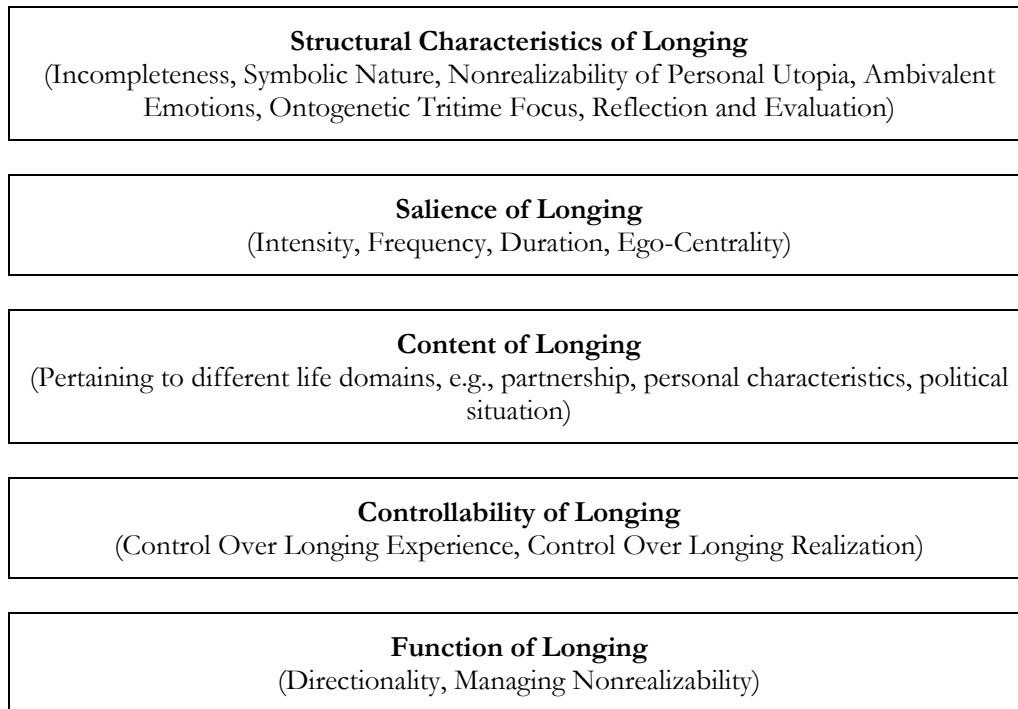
Structural Characteristics of Longing
(Incompleteness, Symbolic Nature, Nonrealizability of Personal Utopia, Ambivalent Emotions, Ontogenetic Tritime Focus, Reflection and Evaluation)

Salience of Longing
(Intensity, Frequency, Duration, Ego-Centrality)

Content of Longing
(Pertaining to different life domains, e.g., partnership, personal characteristics, political situation)

Controllability of Longing
(Control Over Longing Experience, Control Over Longing Realization)

Function of Longing
(Directionality, Managing Nonrealizability)